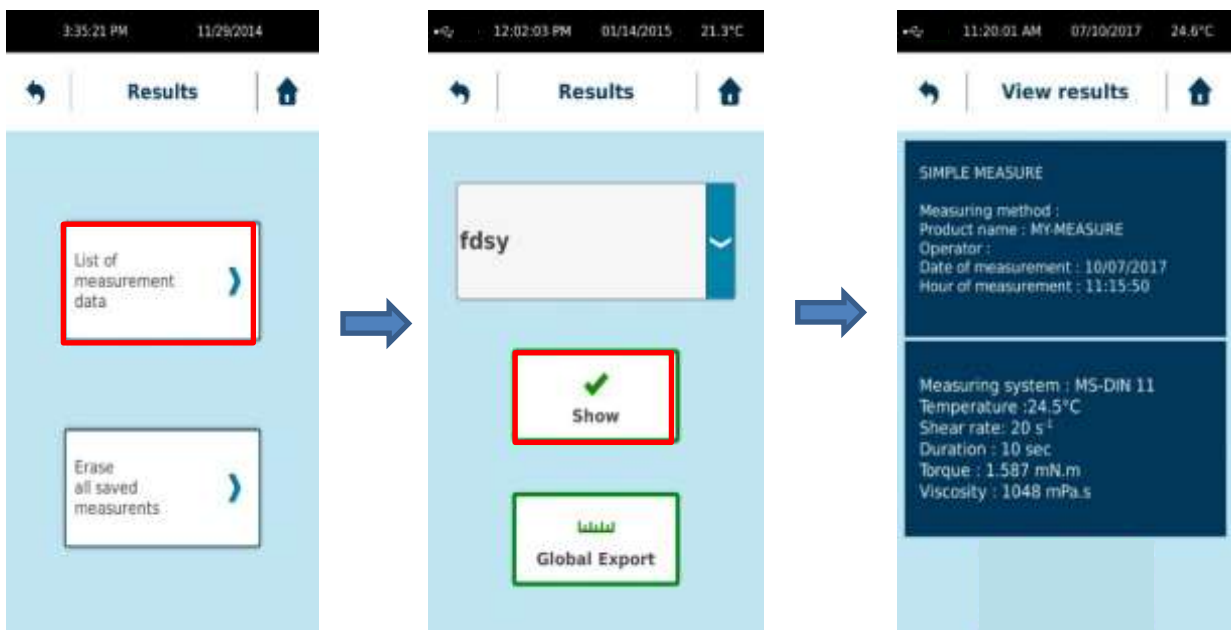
3:35:21 PM 11/29/2014

Results

List of measurement data

Erase all saved measurents

12:02:03 PM 01/14/2015 21.3°C

Results

fdsy

Show

Global Export

11:20:01 AM 07/10/2017 24.6°C

View results

SIMPLE MEASURE

Measuring method :
Product name : MY-MEASURE
Operator :
Date of measurement : 10/07/2017
Hour of measurement : 11:15:50

Measuring system : MS-DIN 11
Temperature :24.5°C
Shear rate: 20 $s^{-1}$
Duration : 10 sec
Torque : 1.587 mN.m
Viscosity : 1048 mPa.s